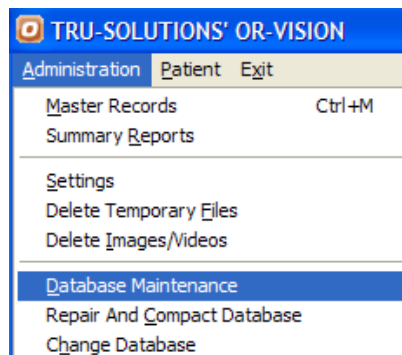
TRU-SOLUTIONS' OR-VISION

Administration Patient Exit

Master Records Ctrl+M
Summary Reports

Settings
Delete Temporary Files
Delete Images/Videos

Database Maintenance
Repair And Compact Database
Change Database